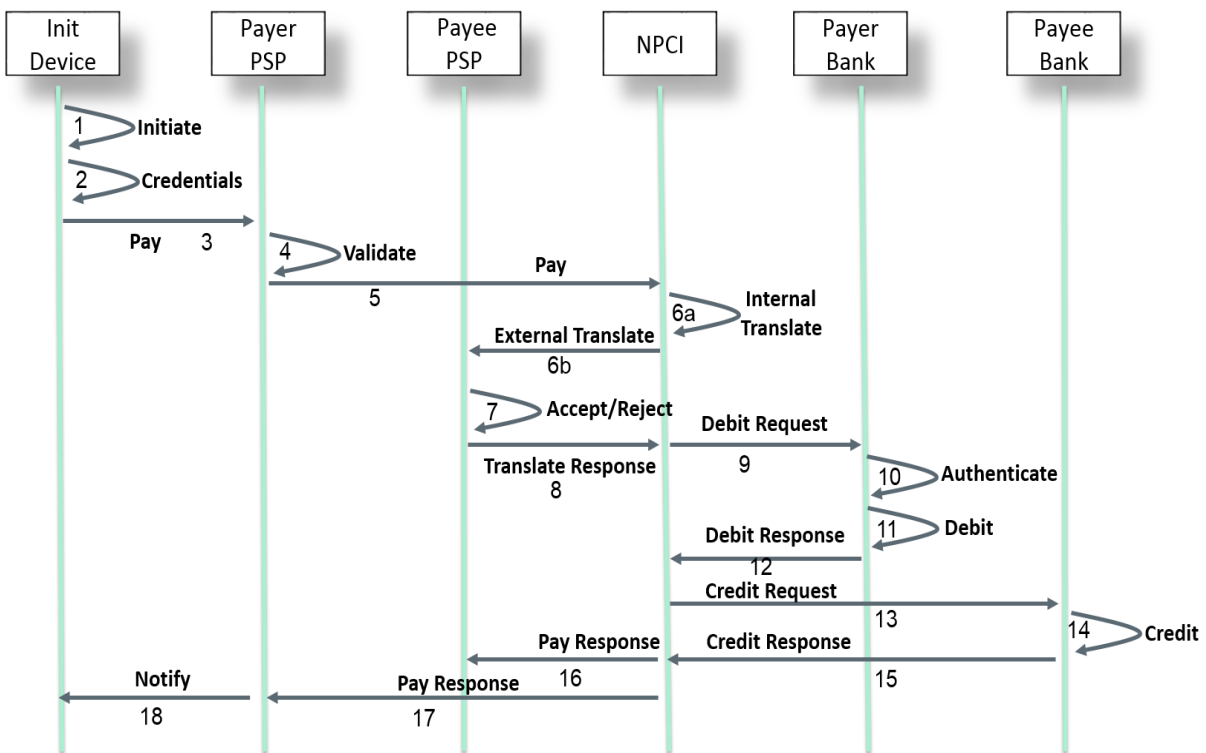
Init Device

Payer PSP

Payee PSP

NPCI

Payer Bank

Payee Bank

1 Initiate

2 Credentials

Pay 3

4 Validate

Pay

5

6a Internal Translate

External Translate

6b

7 Accept/Reject

Debit Request

Translate Response

8

9

10 Authenticate

11 Debit

Debit Response

12

Credit Request

13

14 Credit

Pay Response

Credit Response

16

15

Notify

18

Pay Response

17